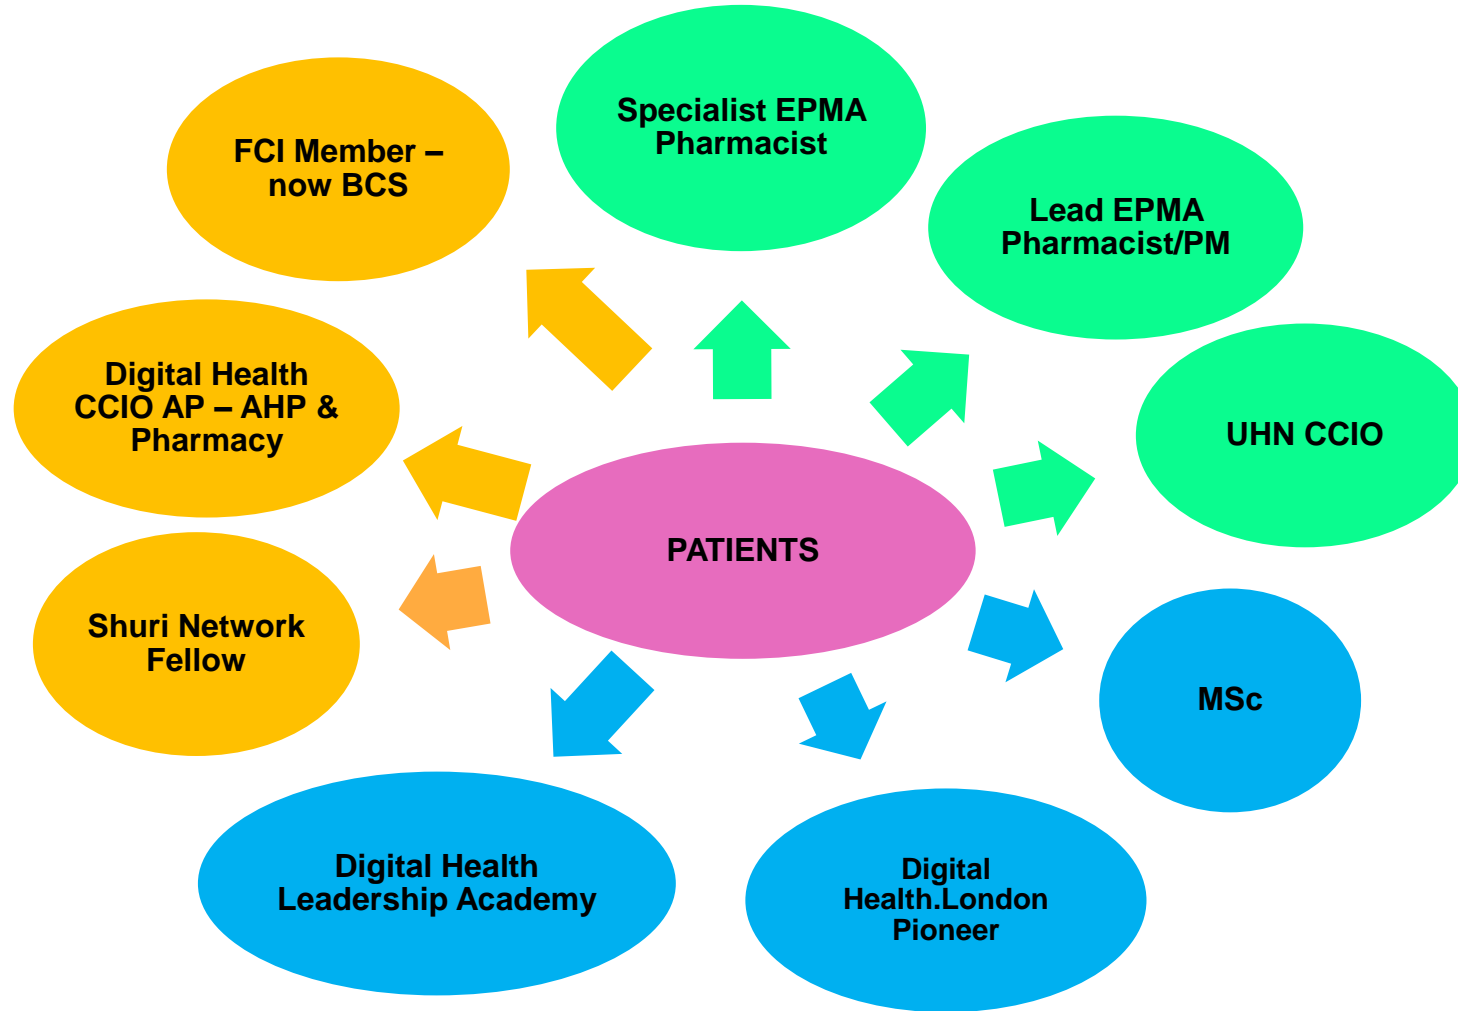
Specialist EPMA Pharmacist

FCI Member – now BCS

Lead EPMA Pharmacist/PM

Digital Health CCIO AP – AHP & Pharmacy

UHN CCIO

PATIENTS

Shuri Network Fellow

MSc

Digital Health Leadership Academy

Digital Health.London Pioneer